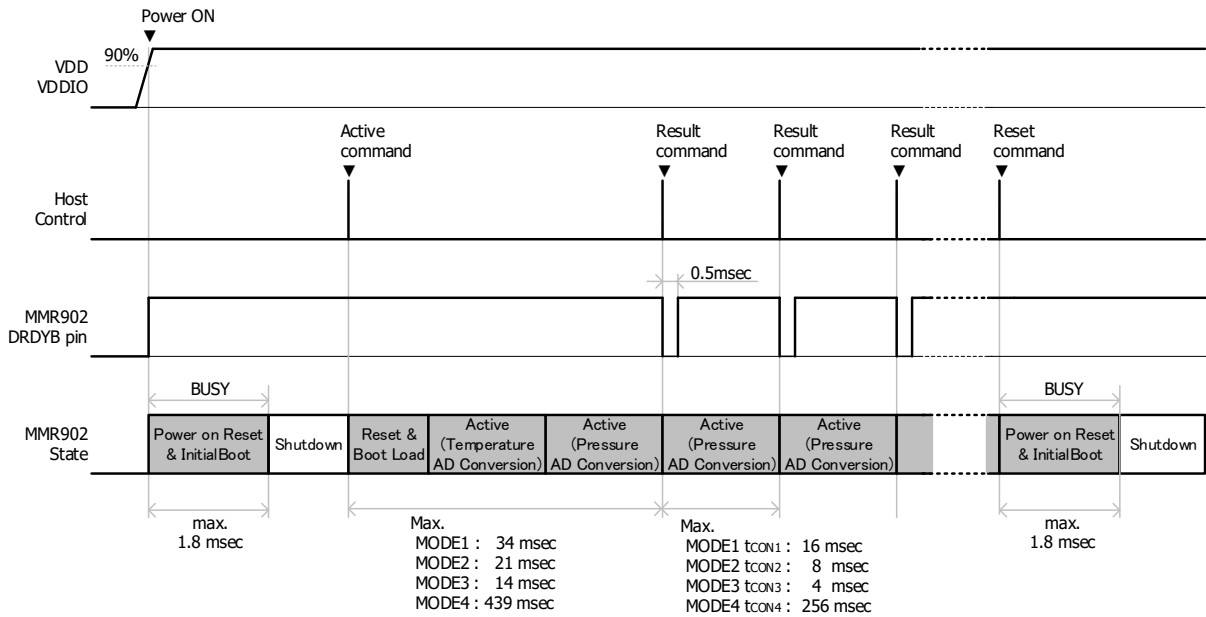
Power ON

90%

VDD
VDDIO

Active command

Result command

Result command

Result command

Reset command

Host Control

0.5msec

MMR902 DRDYB pin

BUSY

BUSY

MMR902 State

Power on Reset & InitialBoot

Shutdown

Reset & Boot Load

Active (Temperature AD Conversion)

Active (Pressure AD Conversion)

Active (Pressure AD Conversion)

Active (Pressure AD Conversion)

Power on Reset & InitialBoot

Shutdown

max. 1.8 msec

Max.
MODE1 : 34 msec
MODE2 : 21 msec
MODE3 : 14 msec
MODE4 : 439 msec

Max.
MODE1 $t_{CON1}$ : 16 msec
MODE2 $t_{CON2}$ : 8 msec
MODE3 $t_{CON3}$ : 4 msec
MODE4 $t_{CON4}$ : 256 msec

max. 1.8 msec